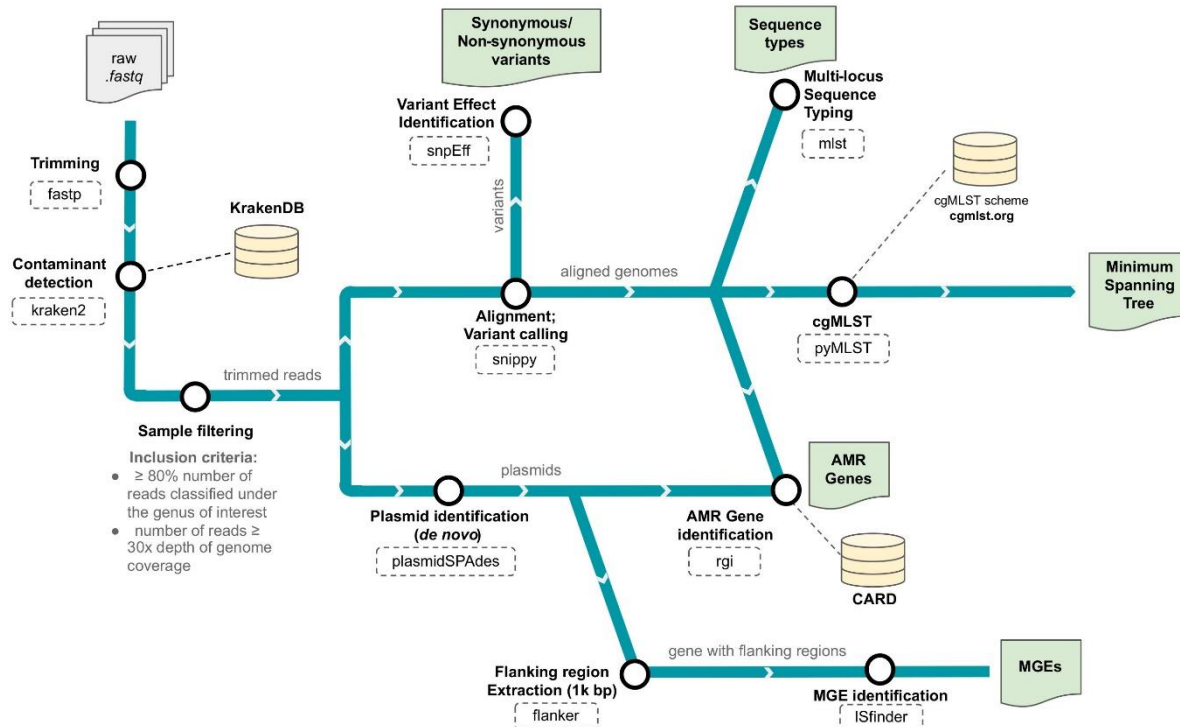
raw
.fastq

Trimming
fastp

KrakenDB

Contaminant detection
kraken2

trimmed reads

Sample filtering

Inclusion criteria:
- ≥ 80% number of reads classified under the genus of interest
- number of reads ≥ 30x depth of genome coverage

Synonymous/ Non-synonymous variants

Variant Effect Identification
snpEff

variants

aligned genomes

Alignment; Variant calling
snippy

Sequence types

Multi-locus Sequence Typing
mlst

cgMLST scheme
cgmlst.org

cgMLST
pyMLST

Minimum Spanning Tree

plasmids

Plasmid identification (de novo)
plasmidSPAdes

AMR Gene identification
rgi

AMR Genes

CARD

gene with flanking regions

Flanking region Extraction (1k bp)
flanker

MGE identification
ISfinder

MGEs